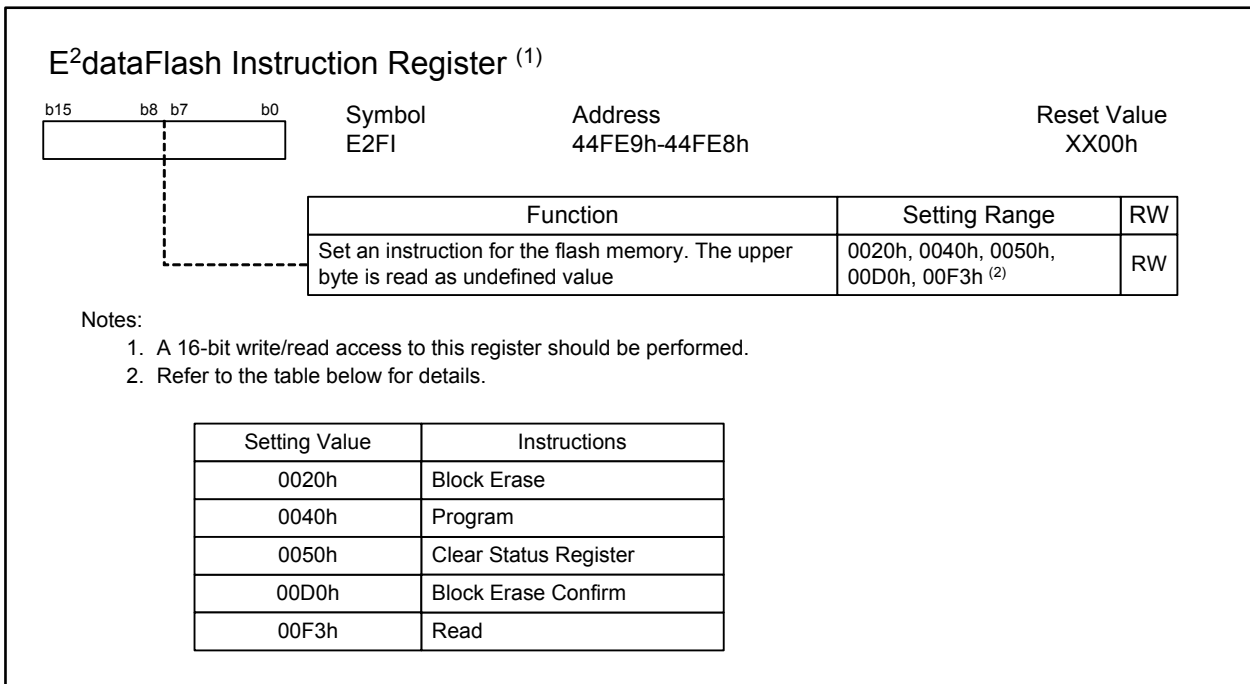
E$^2$dataFlash Instruction Register $^{(1)}$

b15 b8 b7 b0

Symbol
E2FI

Address
44FE9h-44FE8h

Reset Value
XX00h

| Function | Setting Range | RW |
|---|---|---|
| Set an instruction for the flash memory. The upper byte is read as undefined value | 0020h, 0040h, 0050h, 00D0h, 00F3h $^{(2)}$ | RW |

Notes:
1. A 16-bit write/read access to this register should be performed.
2. Refer to the table below for details.

| Setting Value | Instructions |
|---|---|
| 0020h | Block Erase |
| 0040h | Program |
| 0050h | Clear Status Register |
| 00D0h | Block Erase Confirm |
| 00F3h | Read |